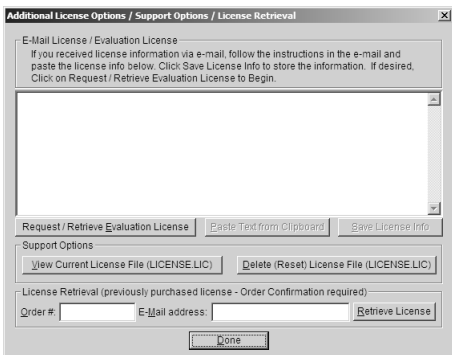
Additional License Options / Support Options / License Retrieval

E-Mail License / Evaluation License

If you received license information via e-mail, follow the instructions in the e-mail and paste the license info below. Click Save License Info to store the information. If desired, Click on Request / Retrieve Evaluation License to Begin.

Request / Retrieve Evaluation License
Paste Text from Clipboard
Save License Info

Support Options

View Current License File (LICENSE.LIC)
Delete (Reset) License File (LICENSE.LIC)

License Retrieval (previously purchased license - Order Confirmation required)

Order #:
E-Mail address:
Retrieve License

Done